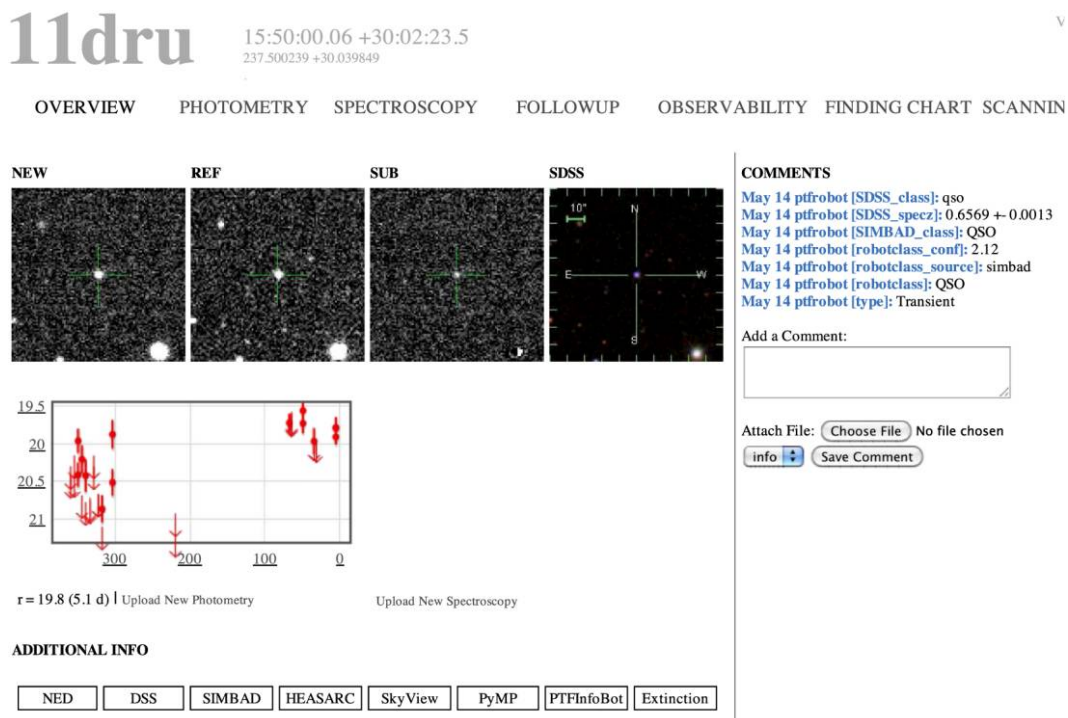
11dru 15:50:00.06 +30:02:23.5
237.500239 +30.039849

V

OVERVIEW PHOTOMETRY SPECTROSCOPY FOLLOWUP OBSERVABILITY FINDING CHART SCANNIN

NEW REF SUB SDSS

10"
N
E
W
S

19.5
20
20.5
21
300 200 100 0

r = 19.8 (5.1 d) | Upload New Photometry

Upload New Spectroscopy

ADDITIONAL INFO

| NED | DSS | SIMBAD | HEASARC | SkyView | PyMP | PTFInfoBot | Extinction |
|---|---|---|---|---|---|---|---|

COMMENTS
May 14 ptfrobot [SDSS_class]: qso
May 14 ptfrobot [SDSS_specz]: 0.6569 +- 0.0013
May 14 ptfrobot [SIMBAD_class]: QSO
May 14 ptfrobot [robotclass_conf]: 2.12
May 14 ptfrobot [robotclass_source]: simbad
May 14 ptfrobot [robotclass]: QSO
May 14 ptfrobot [type]: Transient

Add a Comment:

Attach File: Choose File No file chosen
info Save Comment